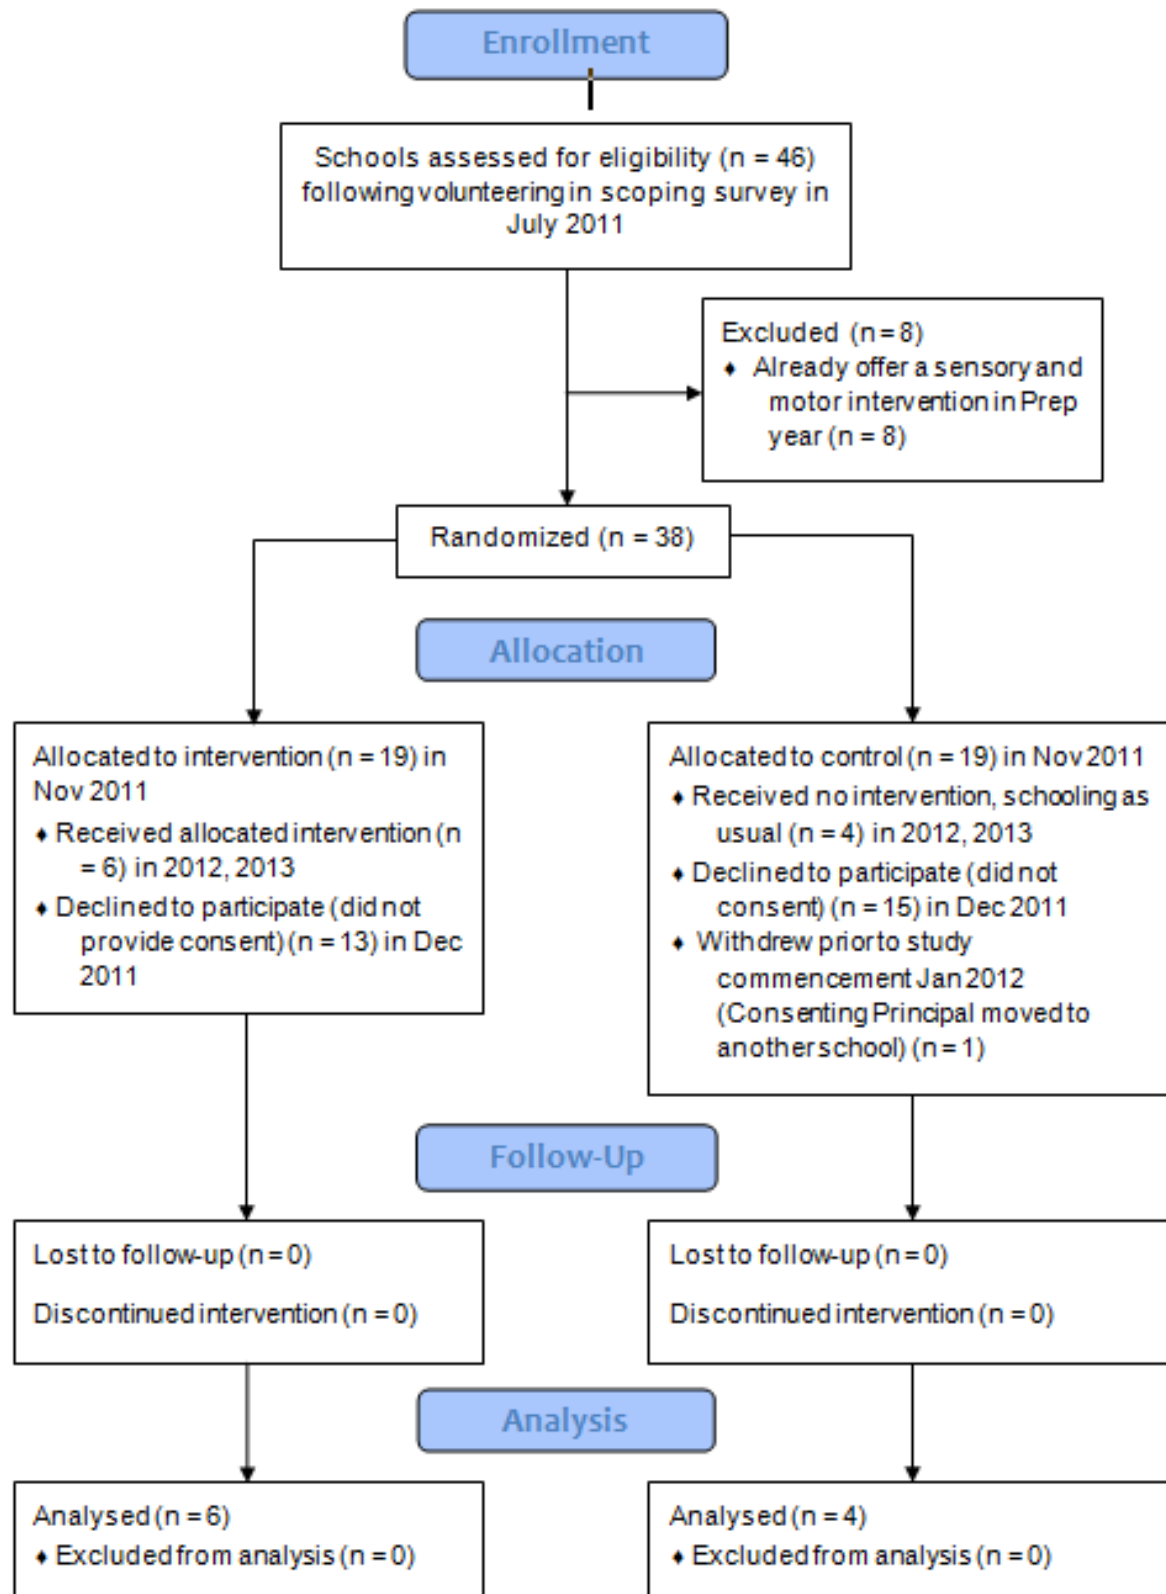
Enrollment

Schools assessed for eligibility (n = 46) following volunteering in scoping survey in July 2011

Excluded (n = 8)
♦ Already offer a sensory and motor intervention in Prep year (n = 8)

Randomized (n = 38)

Allocation

Allocated to intervention (n = 19) in Nov 2011
♦ Received allocated intervention (n = 6) in 2012, 2013
♦ Declined to participate (did not provide consent) (n = 13) in Dec 2011

Allocated to control (n = 19) in Nov 2011
♦ Received no intervention, schooling as usual (n = 4) in 2012, 2013
♦ Declined to participate (did not consent) (n = 15) in Dec 2011
♦ Withdrew prior to study commencement Jan 2012 (Consenting Principal moved to another school) (n = 1)

Follow-Up

Lost to follow-up (n = 0)

Discontinued intervention (n = 0)

Lost to follow-up (n = 0)

Discontinued intervention (n = 0)

Analysis

Analysed (n = 6)
♦ Excluded from analysis (n = 0)

Analysed (n = 4)
♦ Excluded from analysis (n = 0)